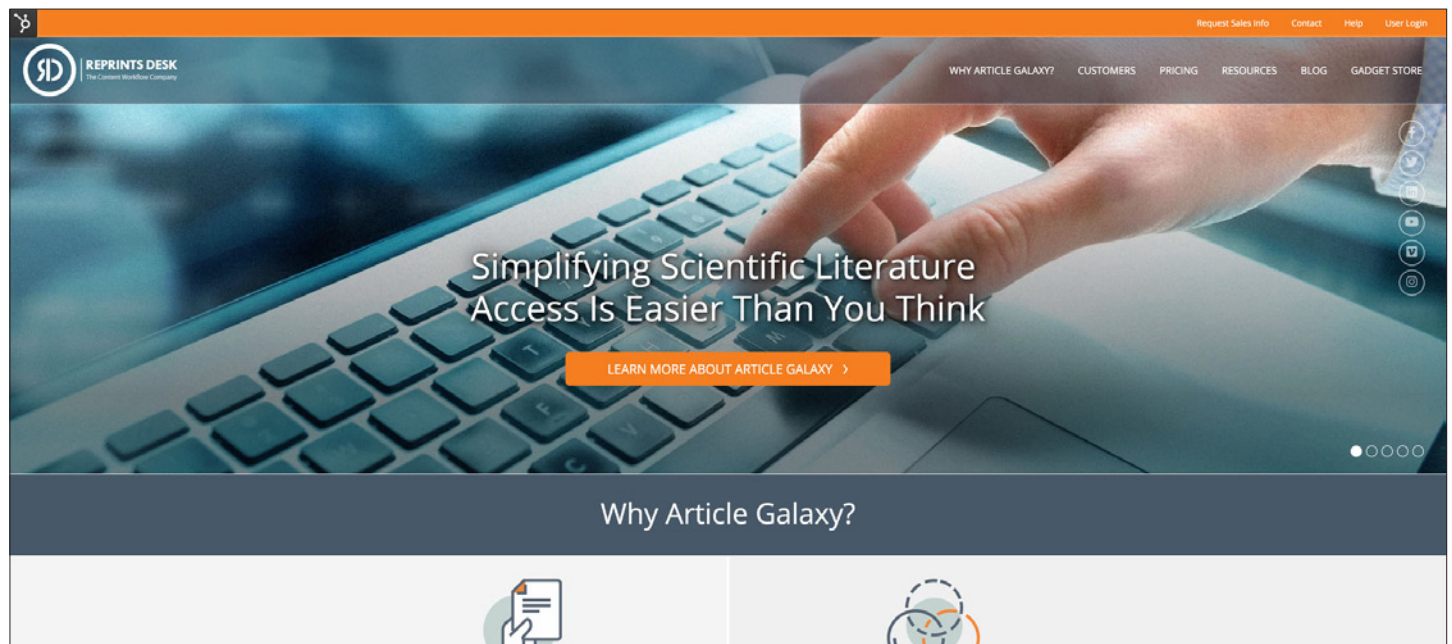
Request Sales Info Contact Help User Login

REPRINTS DESK
The Content Workflow Company

WHY ARTICLE GALAXY? CUSTOMERS PRICING RESOURCES BLOG GADGET STORE

Simplifying Scientific Literature Access Is Easier Than You Think

LEARN MORE ABOUT ARTICLE GALAXY >

Why Article Galaxy?